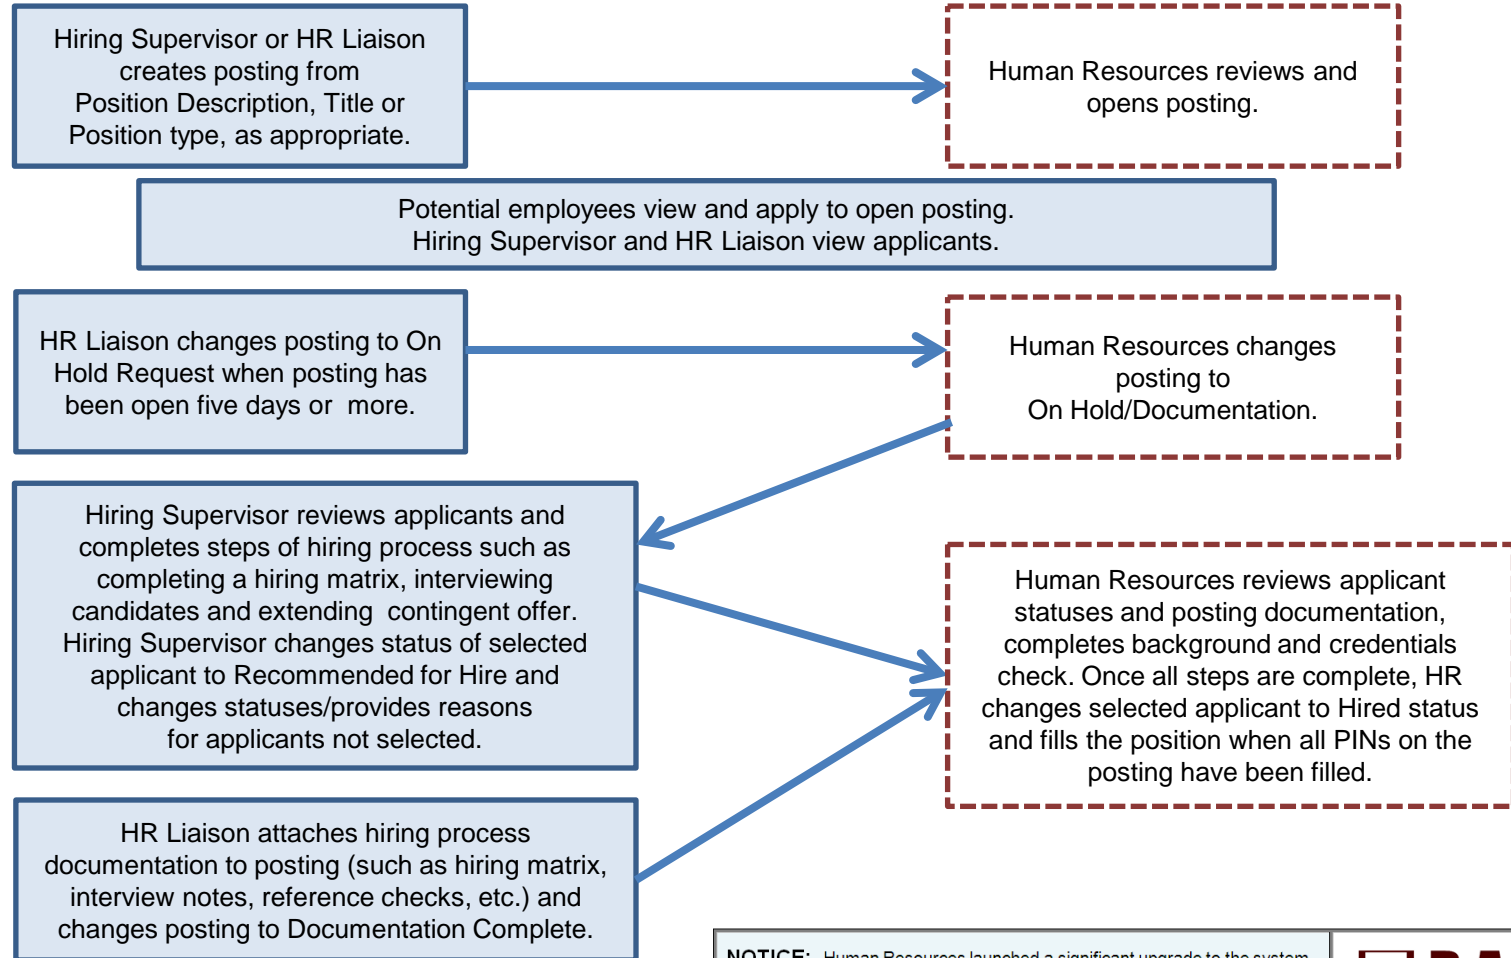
Hiring Supervisor or HR Liaison creates posting from Position Description, Title or Position type, as appropriate.

Human Resources reviews and opens posting.

Potential employees view and apply to open posting.
Hiring Supervisor and HR Liaison view applicants.

HR Liaison changes posting to On Hold Request when posting has been open five days or more.

Human Resources changes posting to On Hold/Documentation.

Hiring Supervisor reviews applicants and completes steps of hiring process such as completing a hiring matrix, interviewing candidates and extending contingent offer. Hiring Supervisor changes status of selected applicant to Recommended for Hire and changes statuses/provides reasons for applicants not selected.

Human Resources reviews applicant statuses and posting documentation, completes background and credentials check. Once all steps are complete, HR changes selected applicant to Hired status and fills the position when all PINs on the posting have been filled.

HR Liaison attaches hiring process documentation to posting (such as hiring matrix, interview notes, reference checks, etc.) and changes posting to Documentation Complete.

NOTICE: Human Resources launched a significant upgrade to the system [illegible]